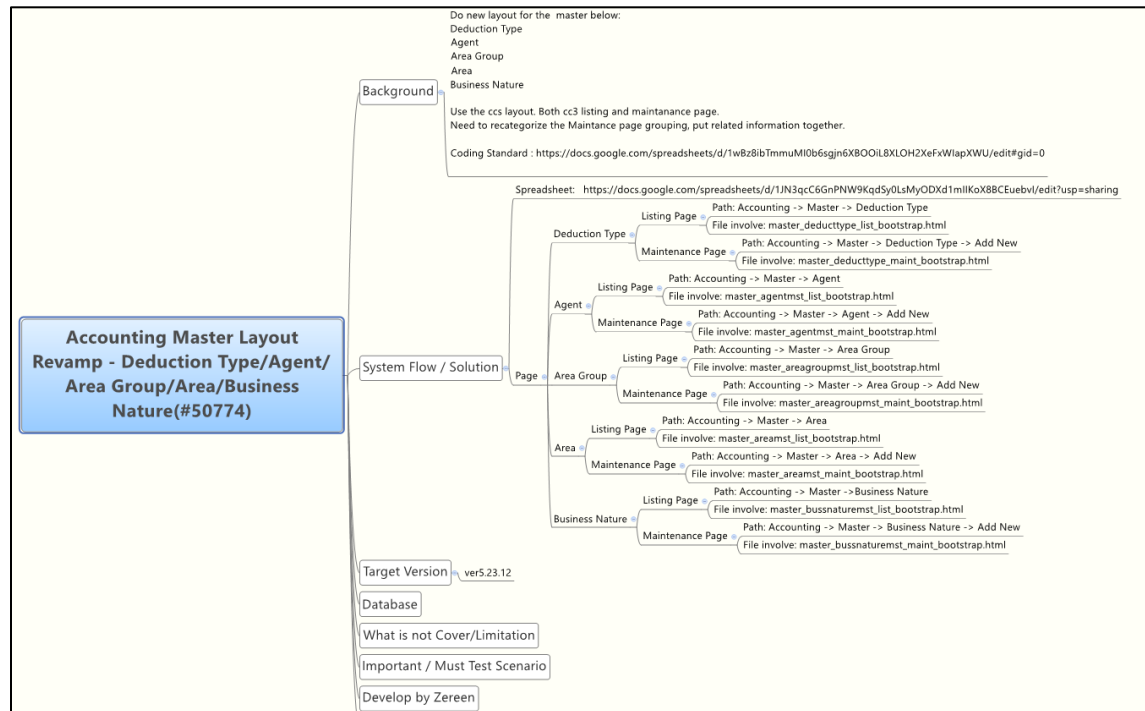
Accounting Master Layout Revamp - Deduction Type/Agent/ Area Group/Area/Business Nature(#50774)

Background

Do new layout for the master below:
Deduction Type
Agent
Area Group
Area
Business Nature

Use the ccs layout. Both cc3 listing and maintanance page.
Need to recategorize the Maintance page grouping, put related information together.

Coding Standard : https://docs.google.com/spreadsheets/d/1wBz8ibTmmuMI0b6sgjn6XBOOiL8XLOH2XeFxWIapXWU/edit#gid=0

System Flow / Solution

Spreadsheet: https://docs.google.com/spreadsheets/d/1JN3qcC6GnPNW9KqdSy0LsMyODXd1mIIKoX8BCEuebvI/edit?usp=sharing

Page

Deduction Type
Listing Page
Path: Accounting -> Master -> Deduction Type
File involve: master_deducttype_list_bootstrap.html
Maintenance Page
Path: Accounting -> Master -> Deduction Type -> Add New
File involve: master_deducttype_maint_bootstrap.html

Agent
Listing Page
Path: Accounting -> Master -> Agent
File involve: master_agentmst_list_bootstrap.html
Maintenance Page
Path: Accounting -> Master -> Agent -> Add New
File involve: master_agentmst_maint_bootstrap.html

Area Group
Listing Page
Path: Accounting -> Master -> Area Group
File involve: master_areagroupmst_list_bootstrap.html
Maintenance Page
Path: Accounting -> Master -> Area Group -> Add New
File involve: master_areagroupmst_maint_bootstrap.html

Area
Listing Page
Path: Accounting -> Master -> Area
File involve: master_areamst_list_bootstrap.html
Maintenance Page
Path: Accounting -> Master -> Area -> Add New
File involve: master_areamst_maint_bootstrap.html

Business Nature
Listing Page
Path: Accounting -> Master ->Business Nature
File involve: master_bussnaturemst_list_bootstrap.html
Maintenance Page
Path: Accounting -> Master -> Business Nature -> Add New
File involve: master_bussnaturemst_maint_bootstrap.html

Target Version
ver5.23.12

Database

What is not Cover/Limitation

Important / Must Test Scenario

Develop by Zereen